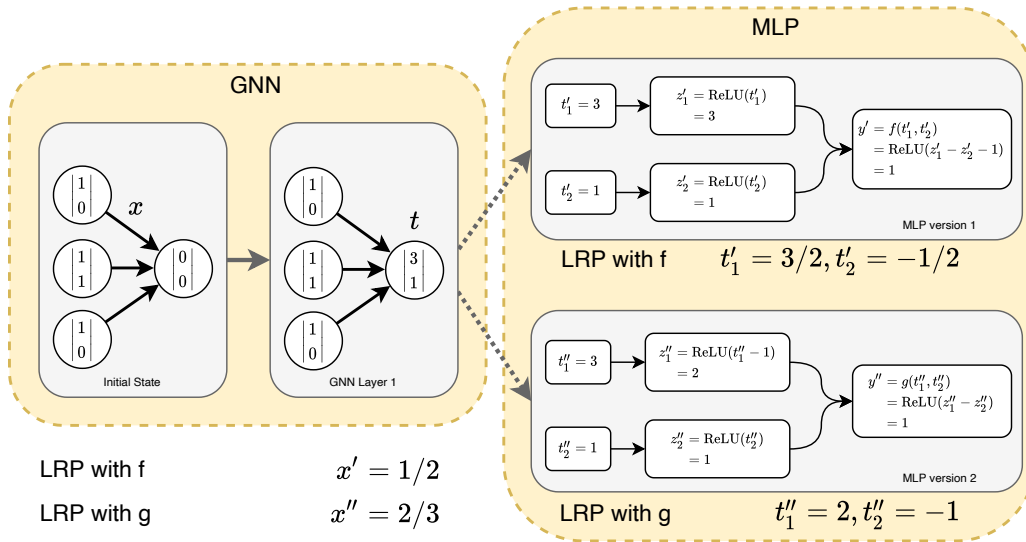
GNN

$\begin{vmatrix}1\\0\end{vmatrix}$ $x$ $\begin{vmatrix}0\\0\end{vmatrix}$

$\begin{vmatrix}1\\1\end{vmatrix}$

$\begin{vmatrix}1\\0\end{vmatrix}$

Initial State

$\begin{vmatrix}1\\0\end{vmatrix}$ $t$ $\begin{vmatrix}3\\1\end{vmatrix}$

$\begin{vmatrix}1\\1\end{vmatrix}$

$\begin{vmatrix}1\\0\end{vmatrix}$

GNN Layer 1

LRP with f $x' = 1/2$

LRP with g $x'' = 2/3$

MLP

$t'_1 = 3$

$z'_1 = \mathrm{ReLU}(t'_1) = 3$

$t'_2 = 1$

$z'_2 = \mathrm{ReLU}(t'_2) = 1$

$y' = f(t'_1, t'_2) = \mathrm{ReLU}(z'_1 - z'_2 - 1) = 1$

MLP version 1

LRP with f $t'_1 = 3/2, t'_2 = -1/2$

$t''_1 = 3$

$z''_1 = \mathrm{ReLU}(t''_1 - 1) = 2$

$t''_2 = 1$

$z''_2 = \mathrm{ReLU}(t''_2) = 1$

$y'' = g(t''_1, t''_2) = \mathrm{ReLU}(z''_1 - z''_2) = 1$

MLP version 2

LRP with g $t''_1 = 2, t''_2 = -1$